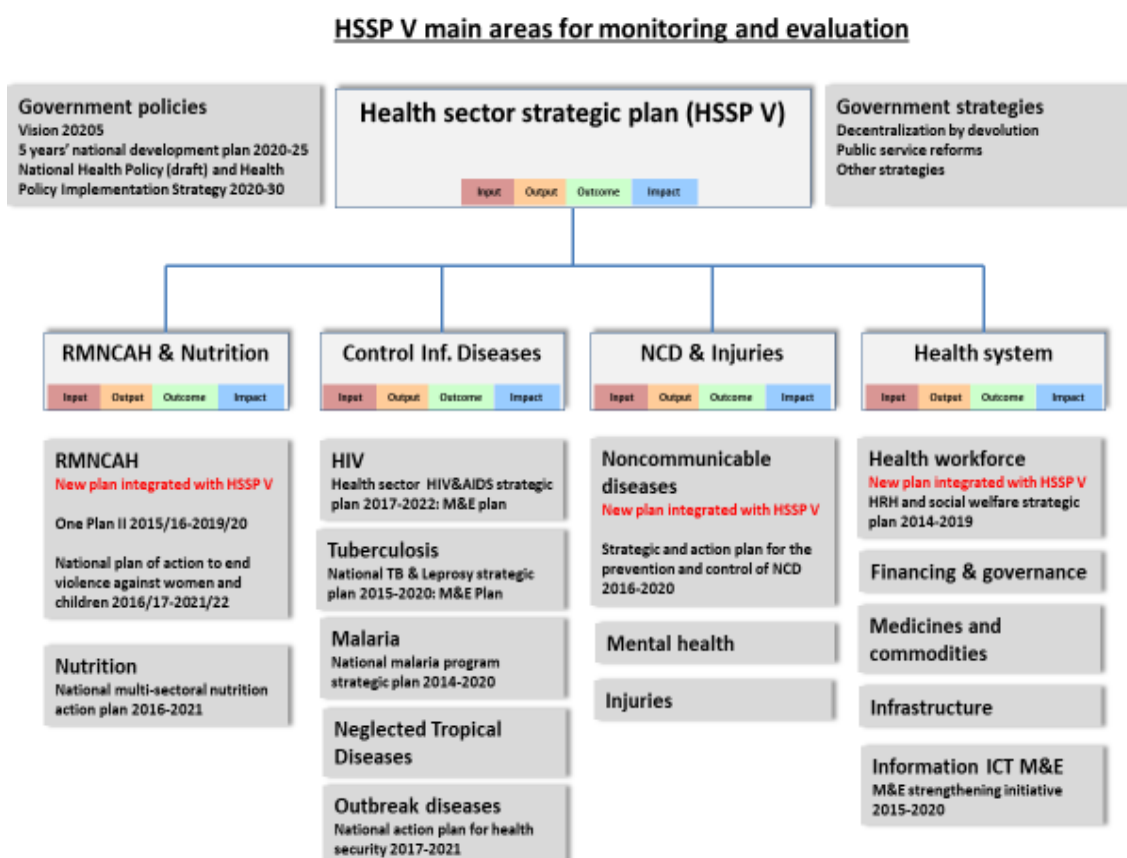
HSSP V main areas for monitoring and evaluation

Government policies
Vision 20205
5 years' national development plan 2020-25
National Health Policy (draft) and Health Policy Implementation Strategy 2020-30

Health sector strategic plan (HSSP V)
Input Output Outcome Impact

Government strategies
Decentralization by devolution
Public service reforms
Other strategies

RMNCAH & Nutrition
Input Output Outcome Impact

RMNCAH
New plan integrated with HSSP V
One Plan II 2015/16-2019/20
National plan of action to end violence against women and children 2016/17-2021/22

Nutrition
National multi-sectoral nutrition action plan 2016-2021

Control Inf. Diseases
Input Output Outcome Impact

HIV
Health sector HIV&AIDS strategic plan 2017-2022: M&E plan

Tuberculosis
National TB & Leprosy strategic plan 2015-2020: M&E Plan

Malaria
National malaria program strategic plan 2014-2020

Neglected Tropical Diseases

Outbreak diseases
National action plan for health security 2017-2021

NCD & Injuries
Input Output Outcome Impact

Noncommunicable diseases
New plan integrated with HSSP V
Strategic and action plan for the prevention and control of NCD 2016-2020

Mental health

Injuries

Health system
Input Output Outcome Impact

Health workforce
New plan integrated with HSSP V
HRH and social welfare strategic plan 2014-2019

Financing & governance

Medicines and commodities

Infrastructure

Information ICT M&E
M&E strengthening initiative 2015-2020